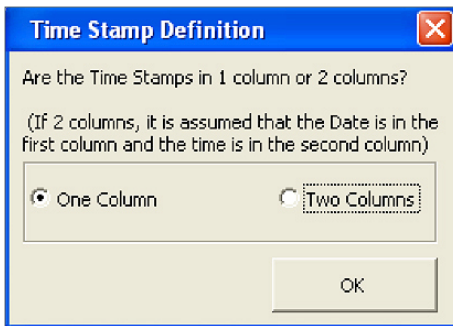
Time Stamp Definition

Are the Time Stamps in 1 column or 2 columns?

(If 2 columns, it is assumed that the Date is in the first column and the time is in the second column)

One Column

Two Columns

OK